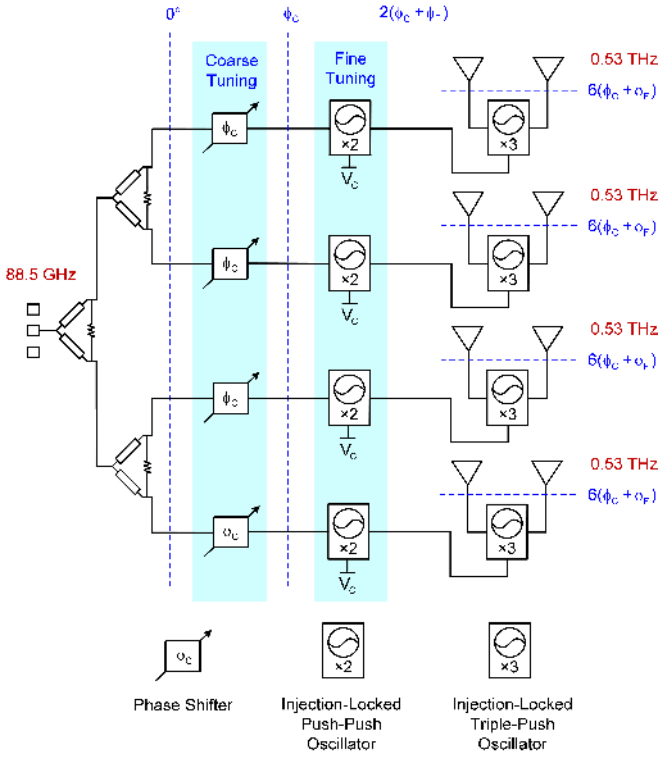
$0°$ $\phi_C$ $2(\phi_C + \phi_F)$

Coarse Tuning

Fine Tuning

88.5 GHz

$\phi_C$

$\times 2$

$V_C$

$\times 3$

0.53 THz

$6(\phi_C + \phi_F)$

$\phi_C$

$\times 2$

$V_C$

$\times 3$

0.53 THz

$6(\phi_C + \phi_F)$

$\phi_C$

$\times 2$

$V_C$

$\times 3$

0.53 THz

$6(\phi_C + \phi_F)$

$\phi_C$

$\times 2$

$V_C$

$\times 3$

0.53 THz

$6(\phi_C + \phi_F)$

$\phi_C$

Phase Shifter

$\times 2$

Injection-Locked Push-Push Oscillator

$\times 3$

Injection-Locked Triple-Push Oscillator